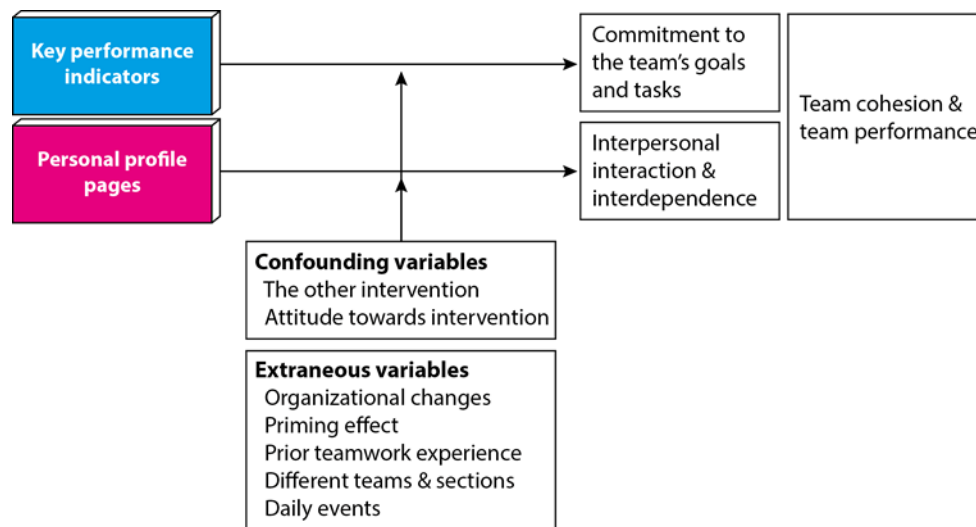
Key performance indicators

Personal profile pages

Commitment to the team's goals and tasks

Interpersonal interaction & interdependence

Team cohesion & team performance

Confounding variables
The other intervention
Attitude towards intervention

Extraneous variables
Organizational changes
Priming effect
Prior teamwork experience
Different teams & sections
Daily events